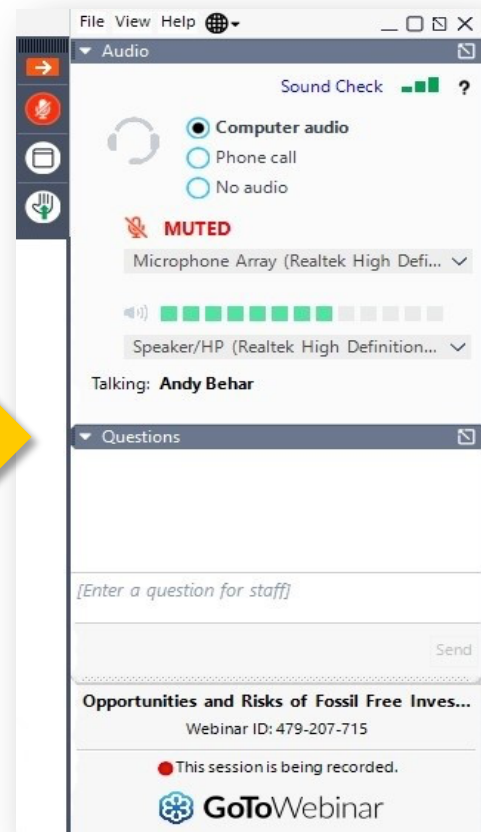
File View Help

Audio

Sound Check ?

Computer audio
Phone call
No audio

MUTED

Microphone Array (Realtek High Defi...

Speaker/HP (Realtek High Definition...

Talking: Andy Behar

Questions

[Enter a question for staff]

Send

Opportunities and Risks of Fossil Free Inves...

Webinar ID: 479-207-715

This session is being recorded.

GoToWebinar